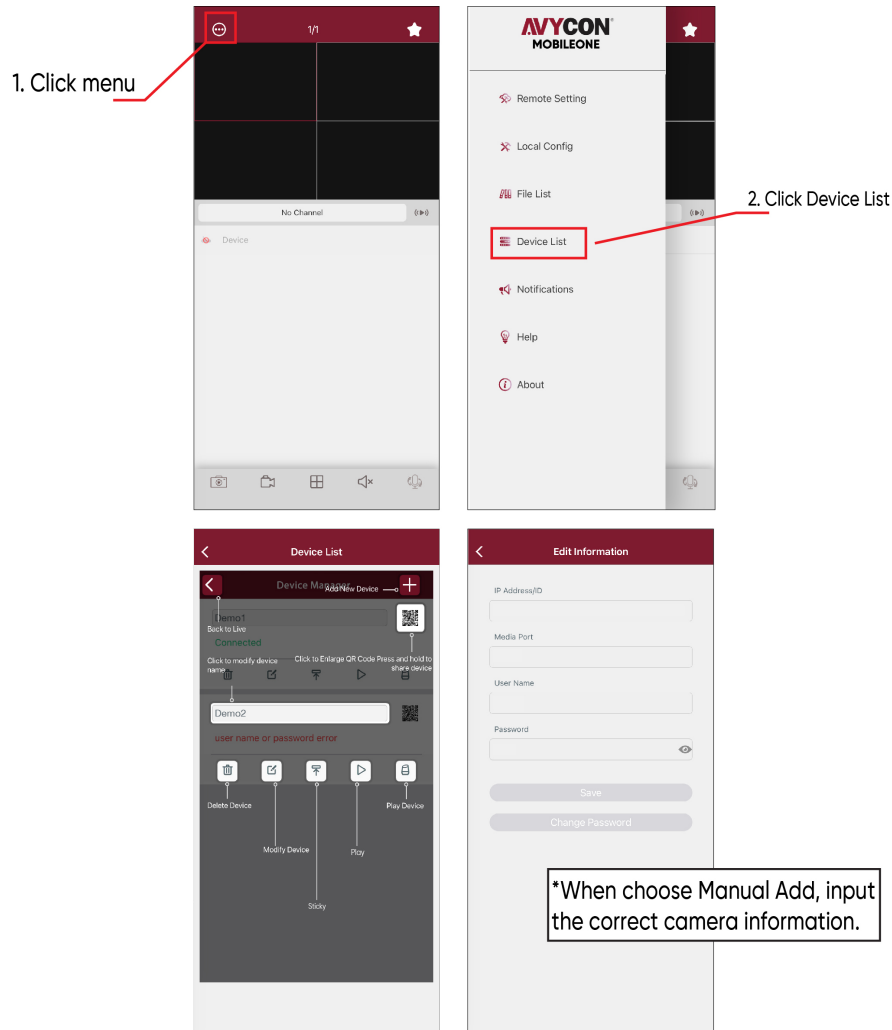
1. Click menu

1/1

No Channel

Device

AVYCON®
MOBILEONE

Remote Setting

Local Config

File List

Device List

Notifications

Help

About

2. Click Device List

Device List

Device Manager

Add New Device

Demo1

Back to Live

Connected

Click to modify device name

Click to Enlarge QR Code

Press and hold to share device

Demo2

user name or password error

Delete Device

Modify Device

Sticky

Play

Play Device

Edit Information

IP Address/ID

Media Port

User Name

Password

Save

Change Password

*When choose Manual Add, input the correct camera information.